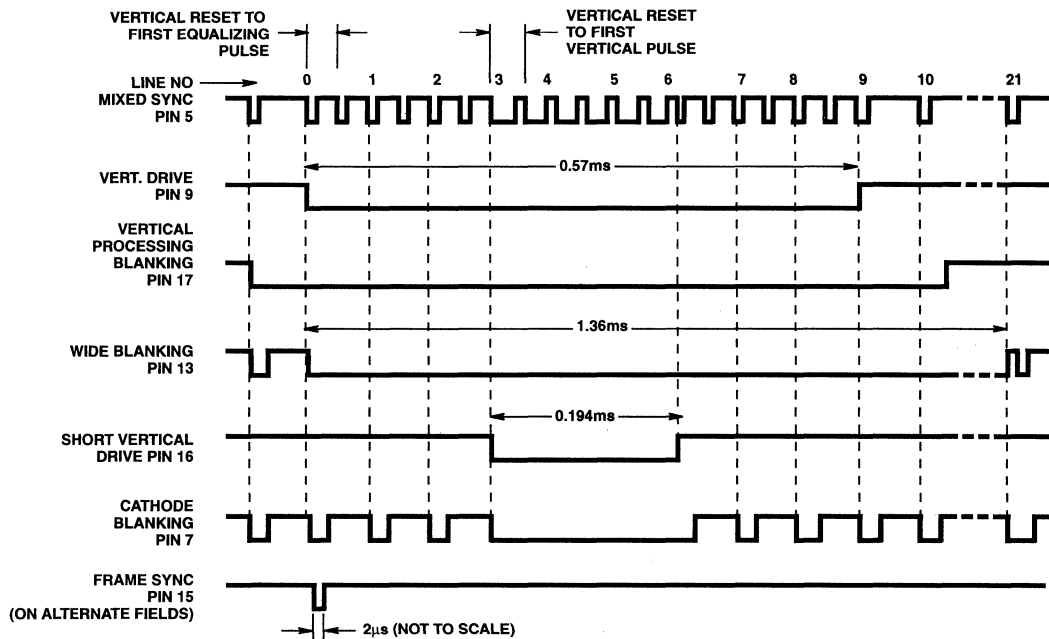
VERTICAL RESET TO FIRST EQUALIZING PULSE

VERTICAL RESET TO FIRST VERTICAL PULSE

LINE NO
0 1 2 3 4 5 6 7 8 9 10 21

MIXED SYNC PIN 5

VERT. DRIVE PIN 9

0.57ms

VERTICAL PROCESSING BLANKING PIN 17

1.36ms

WIDE BLANKING PIN 13

0.194ms

SHORT VERTICAL DRIVE PIN 16

CATHODE BLANKING PIN 7

FRAME SYNC PIN 15 (ON ALTERNATE FIELDS)

$2\mu s$ (NOT TO SCALE)